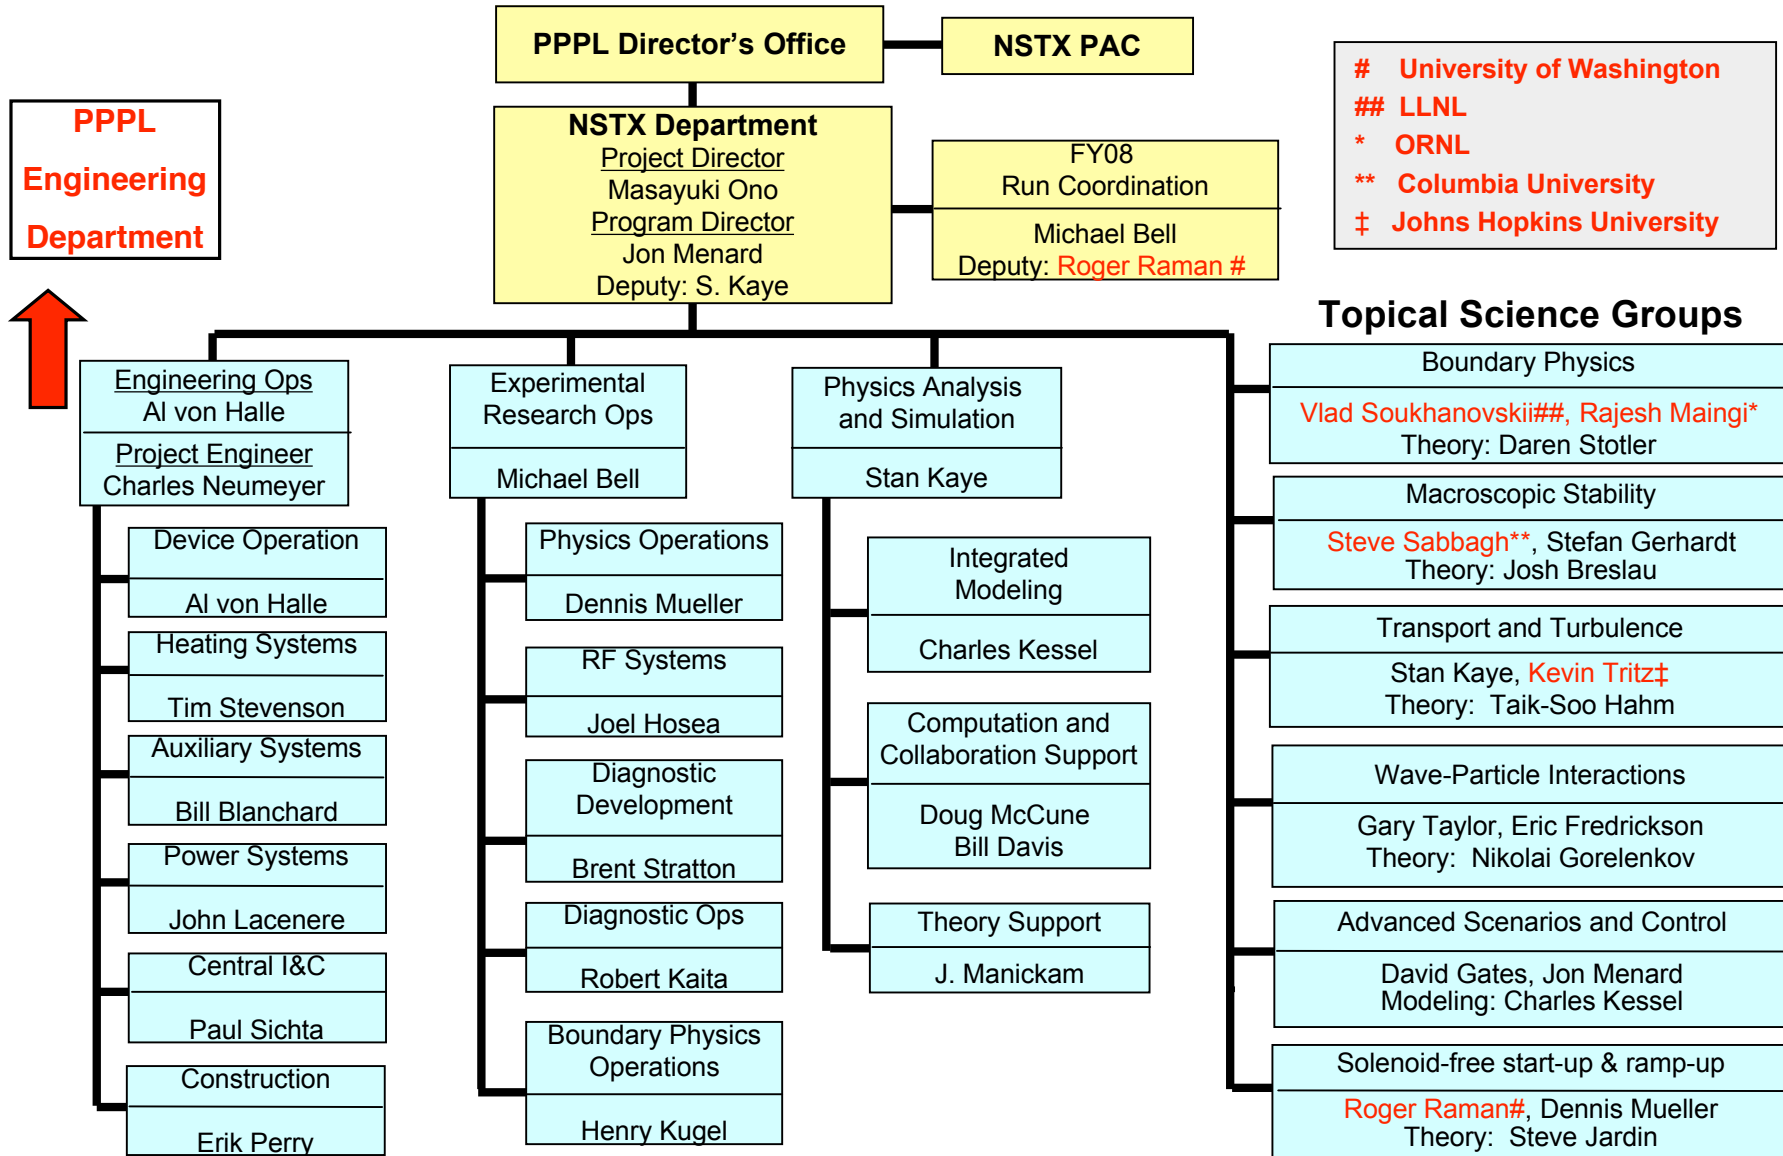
PPPL Director's Office

NSTX PAC

# University of Washington
## LLNL
* ORNL
** Columbia University
‡ Johns Hopkins University

PPPL Engineering Department

NSTX Department
Project Director
Masayuki Ono
Program Director
Jon Menard
Deputy: S. Kaye

FY08
Run Coordination
Michael Bell
Deputy: Roger Raman #

Topical Science Groups

Engineering Ops
Al von Halle
Project Engineer
Charles Neumeyer

Device Operation
Al von Halle

Heating Systems
Tim Stevenson

Auxiliary Systems
Bill Blanchard

Power Systems
John Lacenere

Central I&C
Paul Sichta

Construction
Erik Perry

Experimental Research Ops
Michael Bell

Physics Operations
Dennis Mueller

RF Systems
Joel Hosea

Diagnostic Development
Brent Stratton

Diagnostic Ops
Robert Kaita

Boundary Physics Operations
Henry Kugel

Physics Analysis and Simulation
Stan Kaye

Integrated Modeling
Charles Kessel

Computation and Collaboration Support
Doug McCune
Bill Davis

Theory Support
J. Manickam

Boundary Physics
Vlad Soukhanovskii##, Rajesh Maingi*
Theory: Daren Stotler

Macroscopic Stability
Steve Sabbagh**, Stefan Gerhardt
Theory: Josh Breslau

Transport and Turbulence
Stan Kaye, Kevin Tritz‡
Theory: Taik-Soo Hahm

Wave-Particle Interactions
Gary Taylor, Eric Fredrickson
Theory: Nikolai Gorelenkov

Advanced Scenarios and Control
David Gates, Jon Menard
Modeling: Charles Kessel

Solenoid-free start-up & ramp-up
Roger Raman#, Dennis Mueller
Theory: Steve Jardin